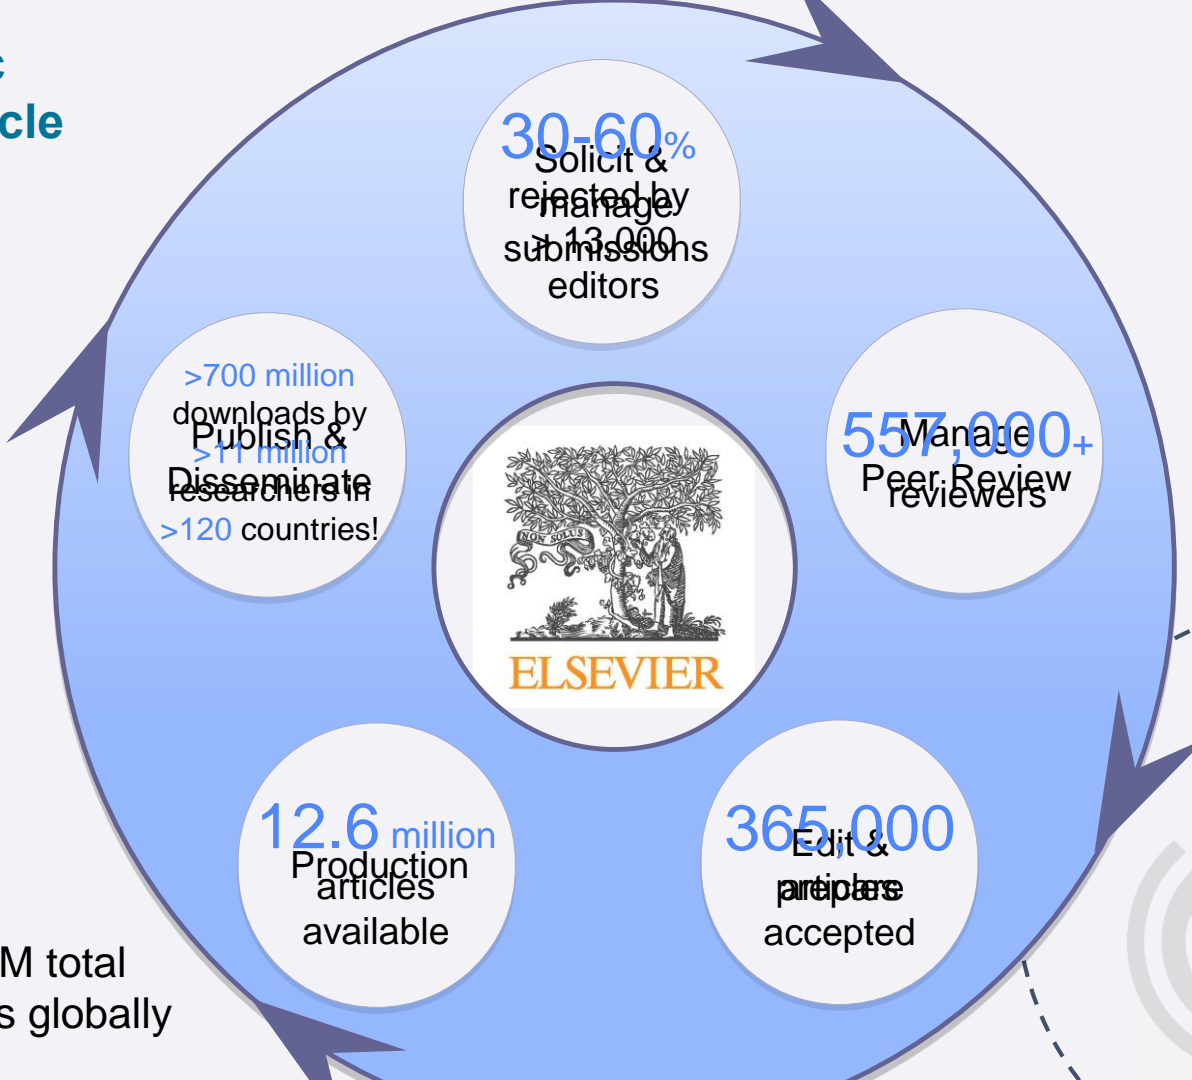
c
cle

30-60% rejected by >13,000 editors

Solicit & manage submissions

557,000+ reviewers

Manage Peer Review

365,000 articles accepted

Edit & prepare

12.6 million articles available

Production

>700 million downloads by >11 million researchers in >120 countries!

Publish & Disseminate

NON SOLUS

ELSEVIER

M total
s globally